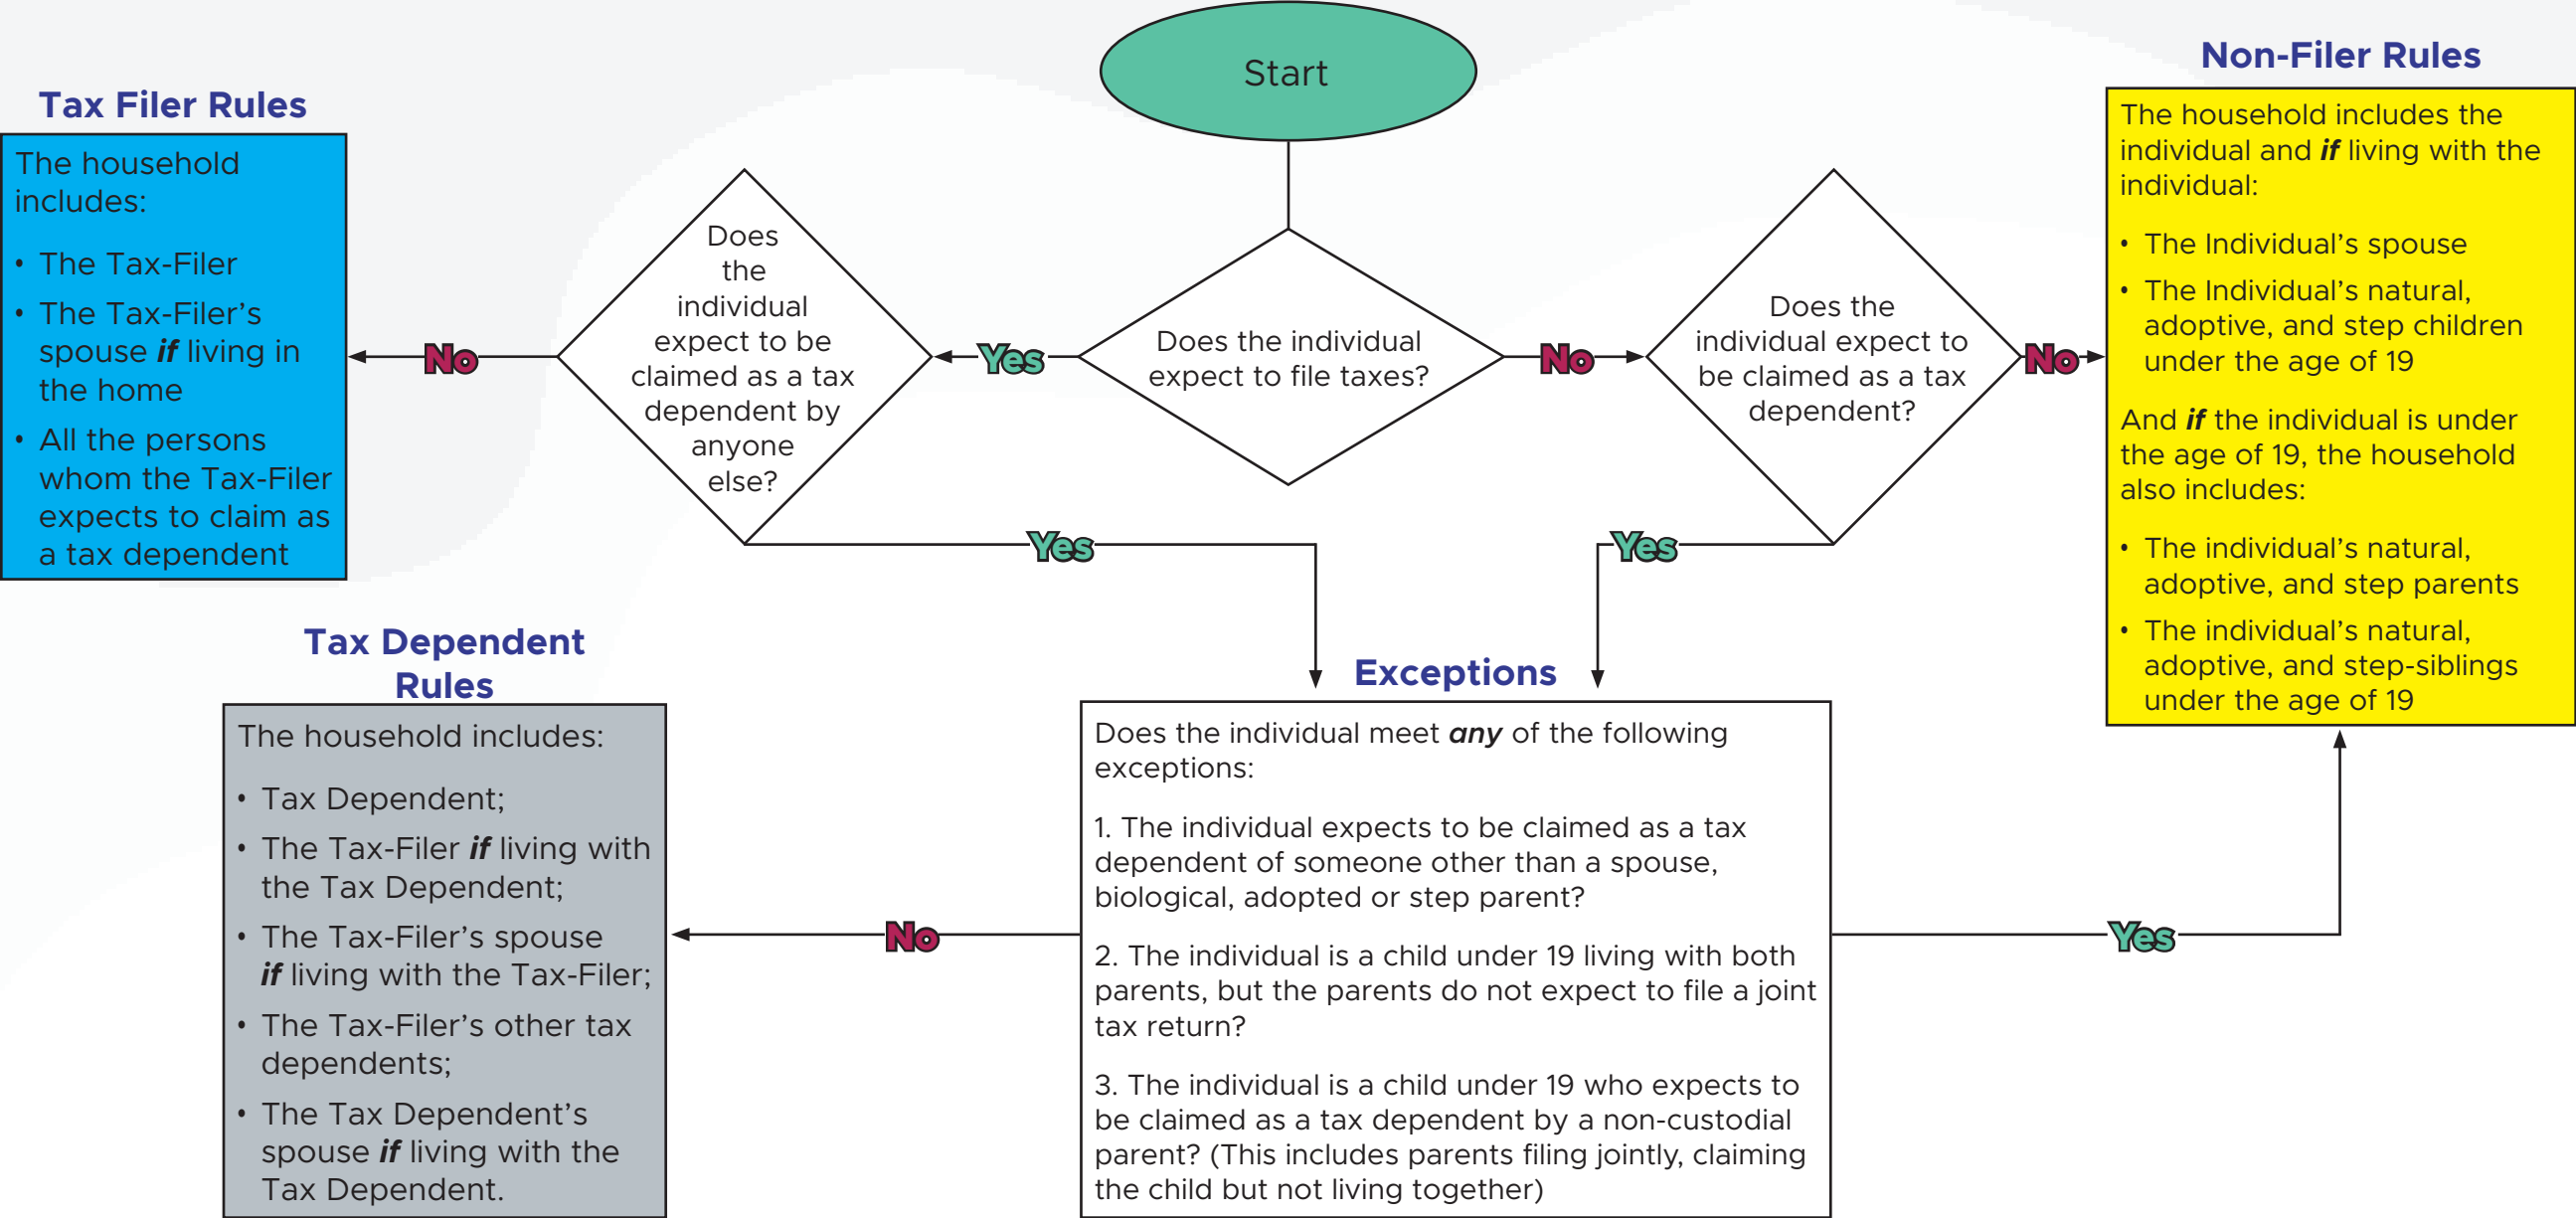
Start

Does the individual expect to file taxes?

Yes

No

Does the individual expect to be claimed as a tax dependent by anyone else?

Does the individual expect to be claimed as a tax dependent?

No

No

Yes

Yes

Tax Filer Rules

The household includes:

- The Tax-Filer
- The Tax-Filer's spouse *if* living in the home
- All the persons whom the Tax-Filer expects to claim as a tax dependent

Non-Filer Rules

The household includes the individual and *if* living with the individual:

- The Individual's spouse
- The Individual's natural, adoptive, and step children under the age of 19

And *if* the individual is under the age of 19, the household also includes:

- The individual's natural, adoptive, and step parents
- The individual's natural, adoptive, and step-siblings under the age of 19

Tax Dependent Rules

The household includes:

- Tax Dependent;
- The Tax-Filer *if* living with the Tax Dependent;
- The Tax-Filer's spouse *if* living with the Tax-Filer;
- The Tax-Filer's other tax dependents;
- The Tax Dependent's spouse *if* living with the Tax Dependent.

Exceptions

Does the individual meet *any* of the following exceptions:

1. The individual expects to be claimed as a tax dependent of someone other than a spouse, biological, adopted or step parent?

2. The individual is a child under 19 living with both parents, but the parents do not expect to file a joint tax return?

3. The individual is a child under 19 who expects to be claimed as a tax dependent by a non-custodial parent? (This includes parents filing jointly, claiming the child but not living together)

No

Yes